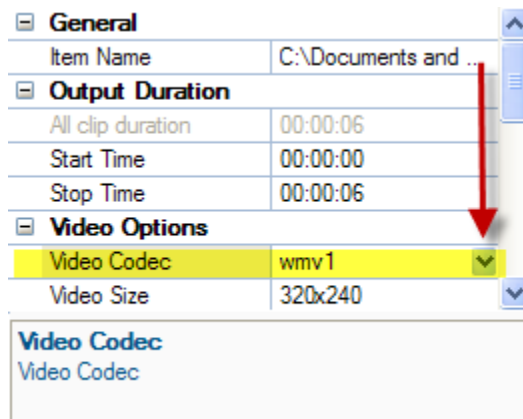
| | |
|---|---|
| ⊟ General | |
| Item Name | C:\Documents and ... |
| ⊟ Output Duration | |
| All clip duration | 00:00:06 |
| Start Time | 00:00:00 |
| Stop Time | 00:00:06 |
| ⊟ Video Options | |
| Video Codec | wmv1 |
| Video Size | 320x240 |

Video Codec
Video Codec